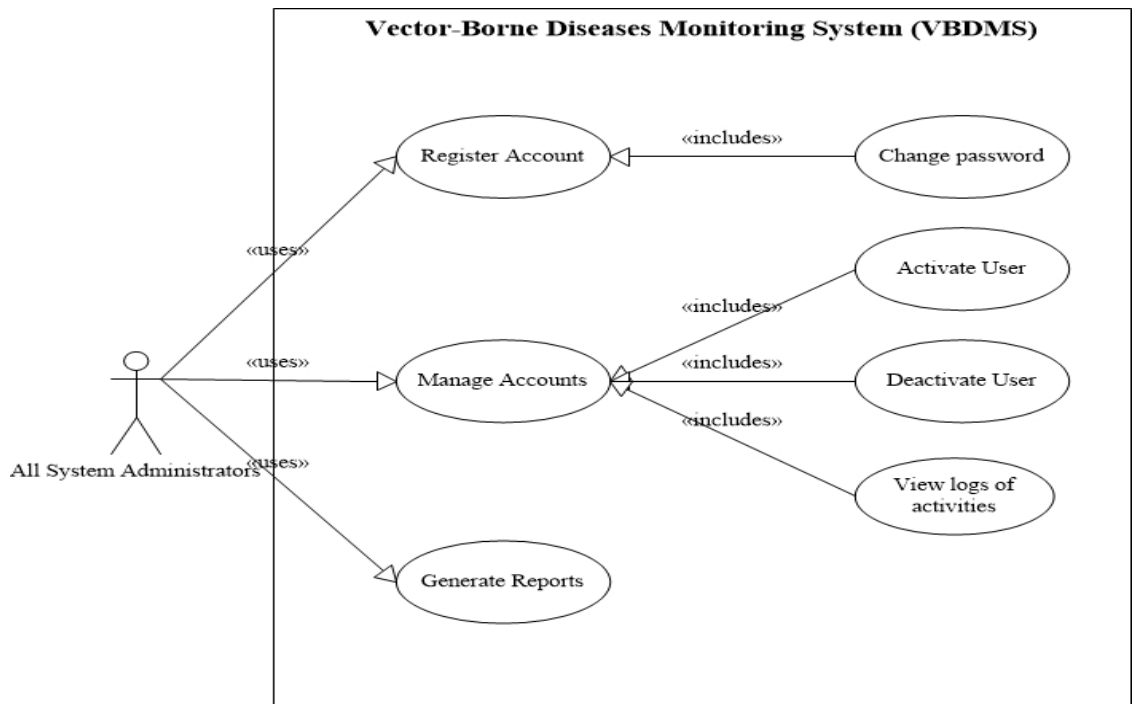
Vector-Borne Diseases Monitoring System (VBDMS)

Register Account

«includes»

Change password

«uses»

Activate User

«includes»

«uses»

Manage Accounts

«includes»

Deactivate User

«includes»

All System Administrators

«uses»

View logs of activities

Generate Reports